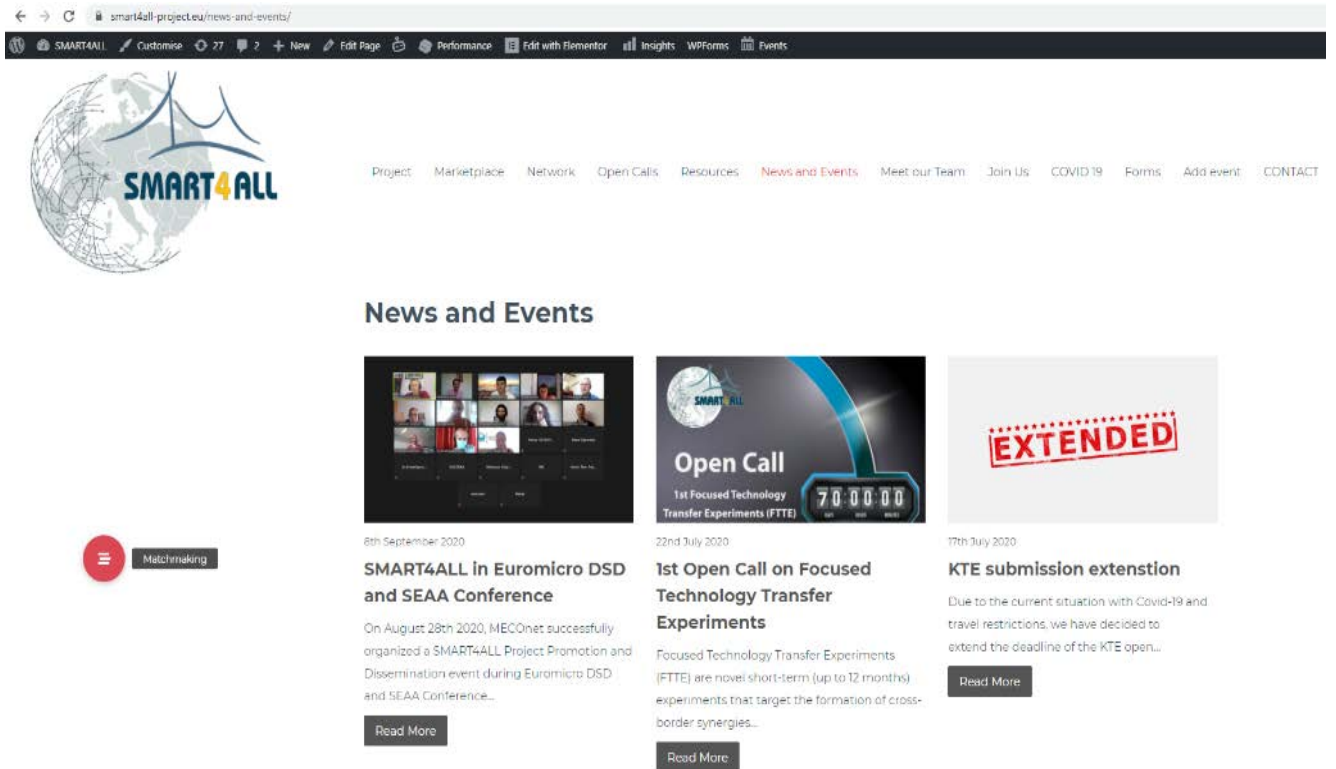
smart4all-project.eu/news-and-events/

SMART4ALL Customise 27 2 New Edit Page Performance Edit with Elementor Insights WPForms Events

SMART4ALL

Project Marketplace Network Open Calls Resources News and Events Meet our Team Join Us COVID 19 Forms Add event CONTACT

News and Events

8th September 2020

SMART4ALL in Euromicro DSD and SEAA Conference

On August 28th 2020, MECOnet successfully organized a SMART4ALL Project Promotion and Dissemination event during Euromicro DSD and SEAA Conference...

Read More

SMART4ALL

Open Call

1st Focused Technology Transfer Experiments (FTTE)

70 00 00

22nd July 2020

1st Open Call on Focused Technology Transfer Experiments

Focused Technology Transfer Experiments (FTTE) are novel short-term (up to 12 months) experiments that target the formation of cross-border synergies...

Read More

EXTENDED

17th July 2020

KTE submission extenstion

Due to the current situation with Covid-19 and travel restrictions, we have decided to extend the deadline of the KTE open...

Read More

Matchmaking